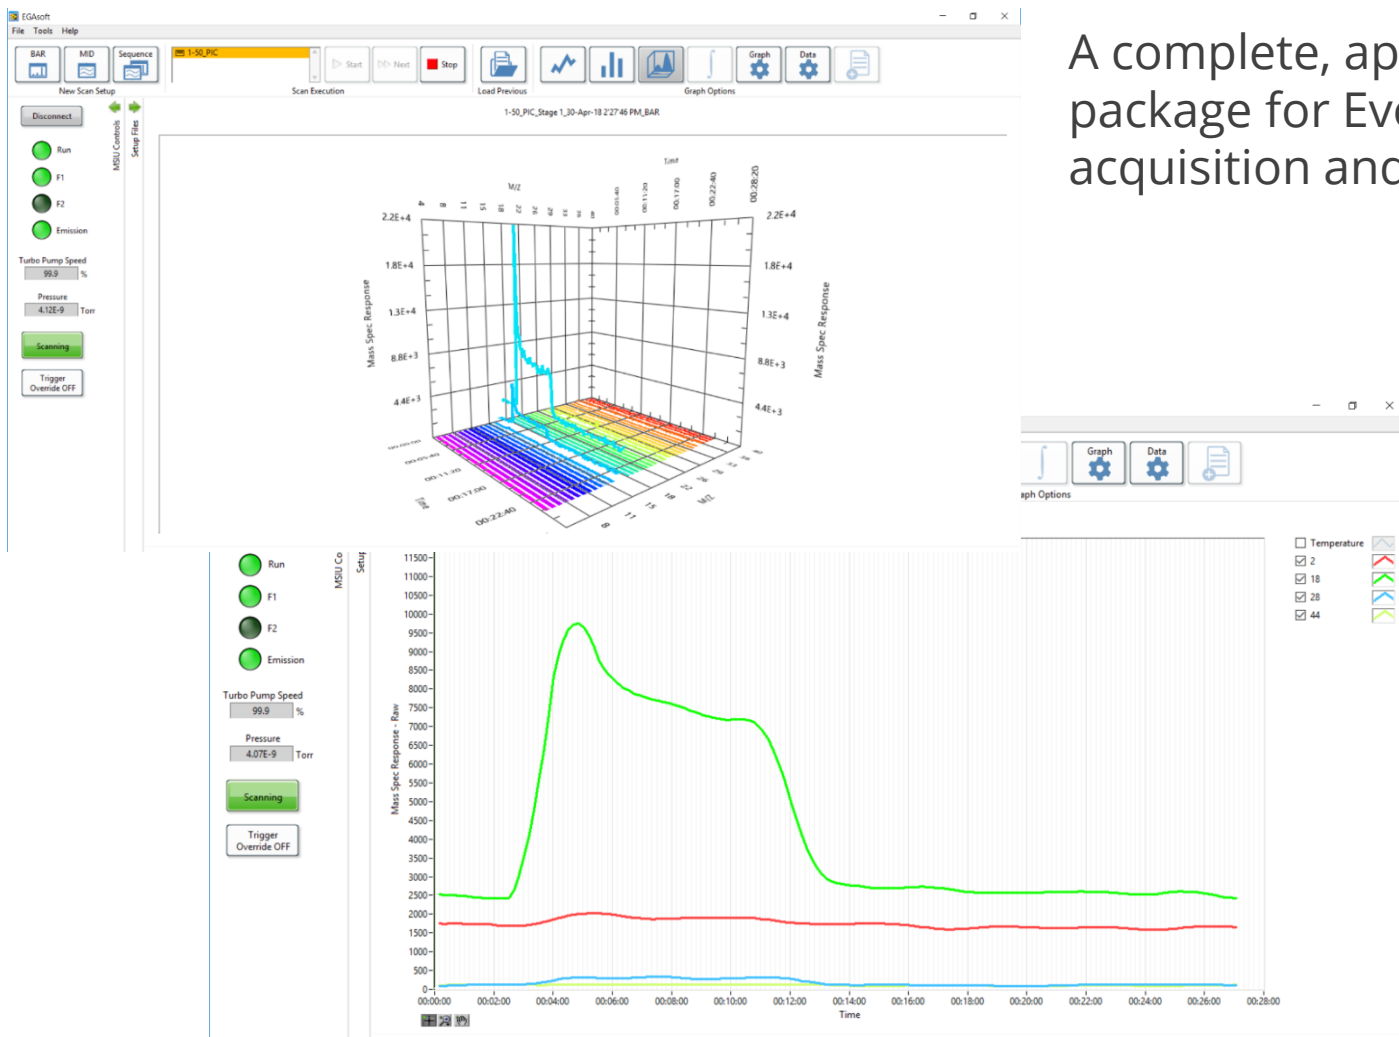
EGAsoft
File Tools Help

BAR MID Sequence
New Scan Setup
1-50_PIC
Start Next Stop
Scan Execution
Load Previous
Graph Data
Graph Options

Disconnect
MSIU Controls
Setup Files
Run
F1
F2
Emission
Turbo Pump Speed
99.9 %
Pressure
4.12E-9 Torr
Scanning
Trigger Override OFF

1-50_PIC_Stage 1_30-Apr-18 2:27:46 PM_BAR

Time
M/Z
00:28:20
00:22:40
00:17:00
00:11:20
00:05:40
2.2E+4
1.8E+4
1.3E+4
8.8E+3
4.4E+3
Mass Spec Response
00:22:40
00:17:00
00:11:20
00:05:40
Time
M/Z

A complete, ap
package for Ev
acquisition and

Graph Data
aph Options

Run
F1
F2
Emission
Turbo Pump Speed
99.9 %
Pressure
4.07E-9 Torr
Scanning
Trigger Override OFF
MSIU Co
Setup

Temperature
2
18
28
44

11500
11000
10500
10000
9500
9000
8500
8000
7500
7000
6500
6000
5500
5000
4500
4000
3500
3000
2500
2000
1500
1000
500
0
Mass Spec Response - Raw
00:00:00 00:02:00 00:04:00 00:06:00 00:08:00 00:10:00 00:12:00 00:14:00 00:16:00 00:18:00 00:20:00 00:22:00 00:24:00 00:26:00 00:28:00
Time